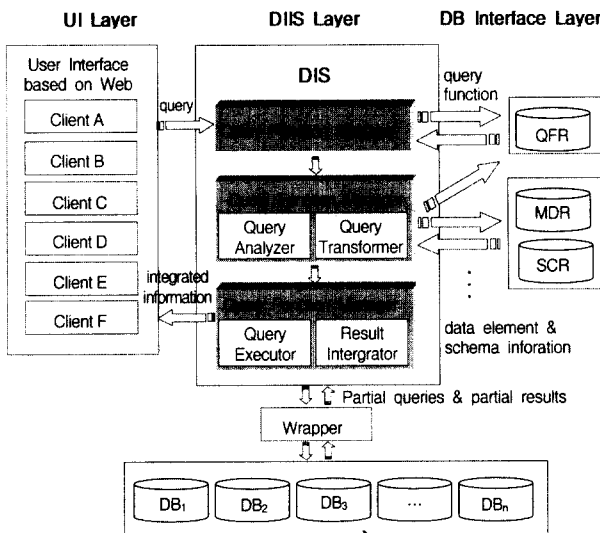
UI Layer

DIIS Layer

DB Interface Layer

User Interface based on Web

Client A

Client B

Client C

Client D

Client E

Client F

query

integrated information

DIS

Query Analyzer

Query Transformer

Query Executor

Result Intergrator

query function

QFR

MDR

SCR

data element & schema inforation

Partial queries & partial results

Wrapper

$DB_1$

$DB_2$

$DB_3$

...

$DB_n$